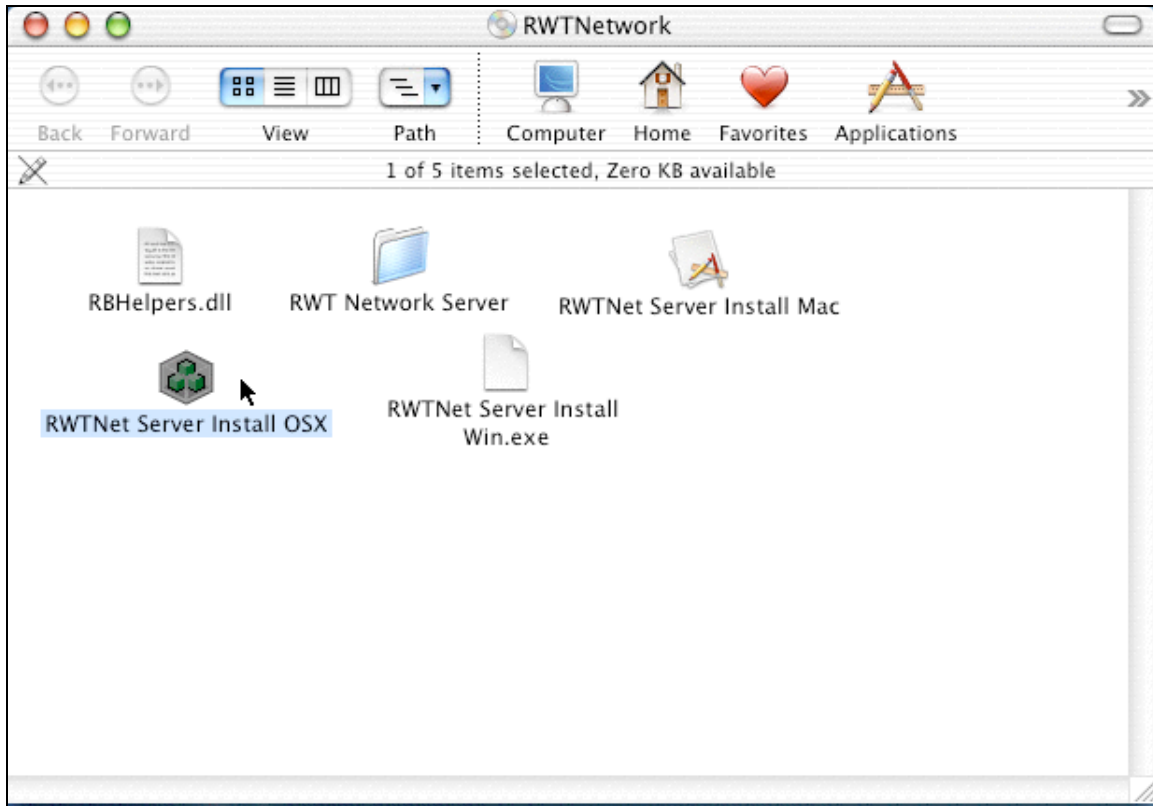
RWTNetwork

Back Forward View Path Computer Home Favorites Applications

1 of 5 items selected, Zero KB available

RBHelpers.dll

RWT Network Server

RWTNet Server Install Mac

RWTNet Server Install OSX

RWTNet Server Install Win.exe